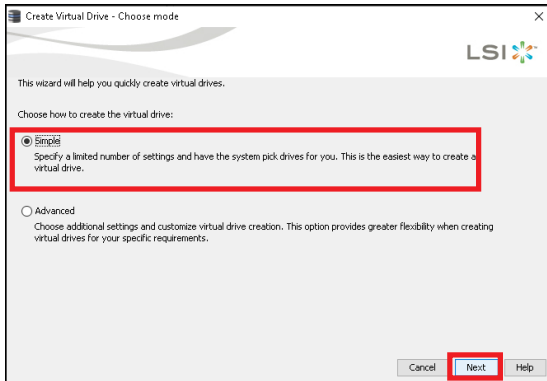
Create Virtual Drive - Choose mode

×

LSI

This wizard will help you quickly create virtual drives.

Choose how to create the virtual drive:

Simple

Specify a limited number of settings and have the system pick drives for you. This is the easiest way to create a virtual drive.

Advanced

Choose additional settings and customize virtual drive creation. This option provides greater flexibility when creating virtual drives for your specific requirements.

Cancel

Next

Help